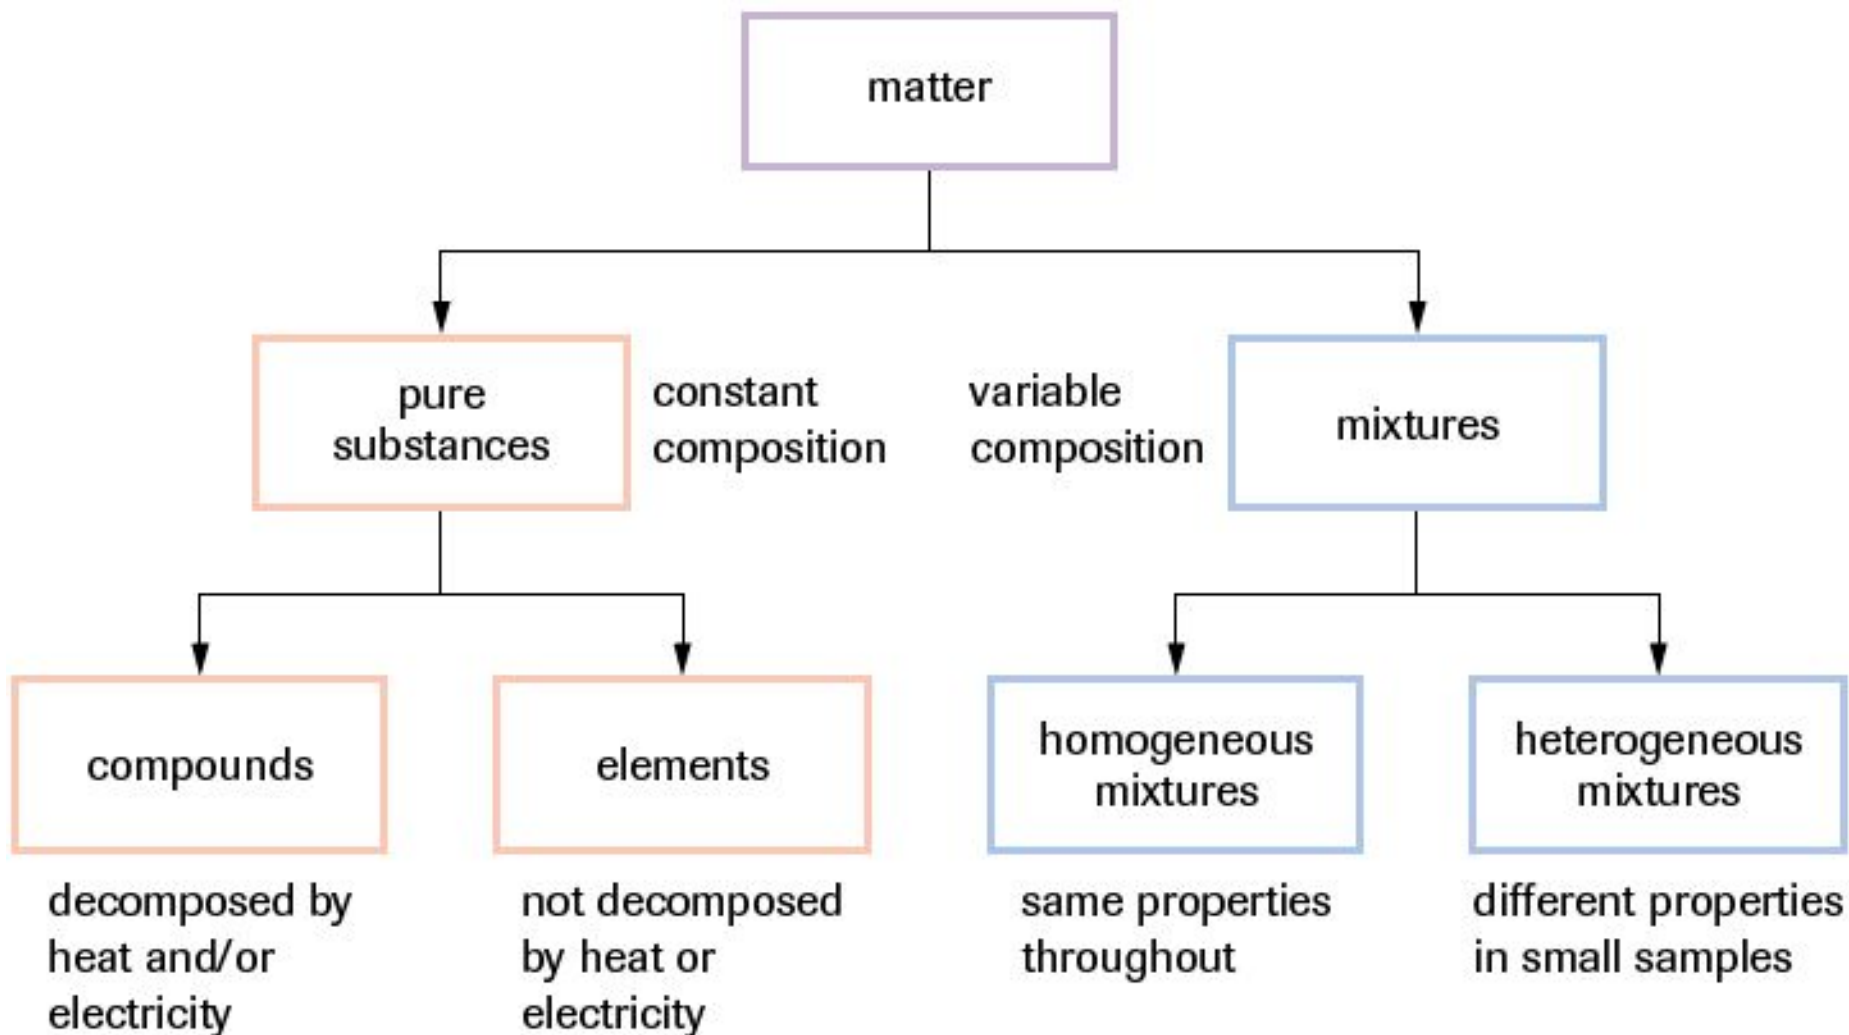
matter

pure substances

constant composition

variable composition

mixtures

compounds

decomposed by heat and/or electricity

elements

not decomposed by heat or electricity

homogeneous mixtures

same properties throughout

heterogeneous mixtures

different properties in small samples